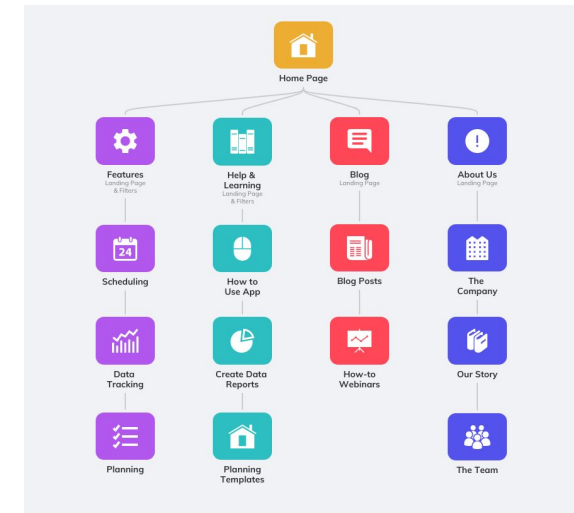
Home Page

Features
Landing Page & Filters

Help & Learning
Landing Page & Filters

Blog
Landing Page

About Us
Landing Page

24
Scheduling

How to Use App

Blog Posts

The Company

Data Tracking

Create Data Reports

How-to Webinars

Our Story

Planning

Planning Templates

The Team